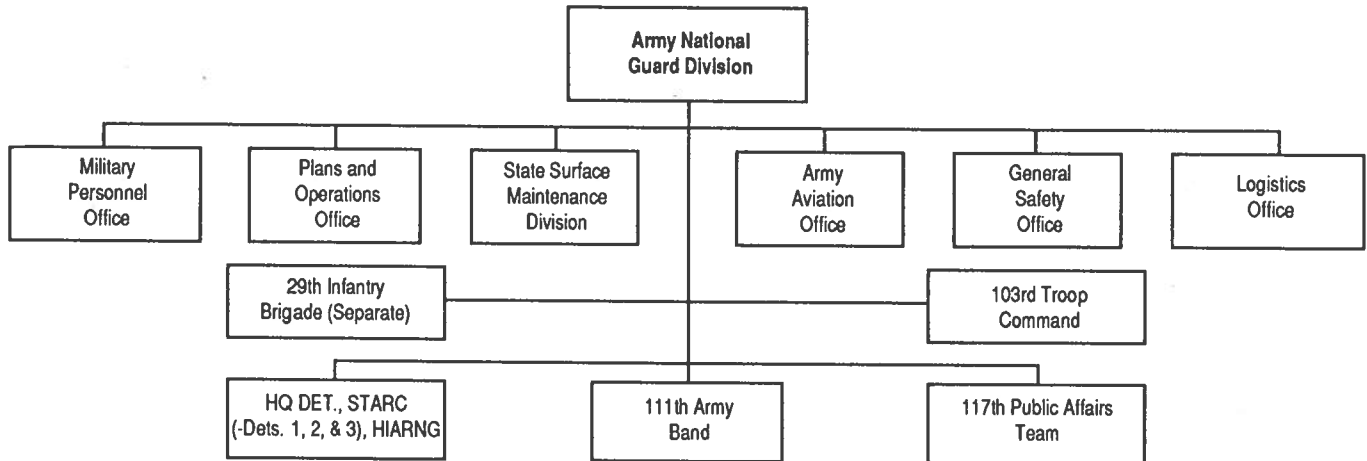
Army National Guard Division

Military Personnel Office

Plans and Operations Office

State Surface Maintenance Division

Army Aviation Office

General Safety Office

Logistics Office

29th Infantry Brigade (Separate)

103rd Troop Command

HQ DET., STARC (-Dets. 1, 2, & 3), HIARNG

111th Army Band

117th Public Affairs Team